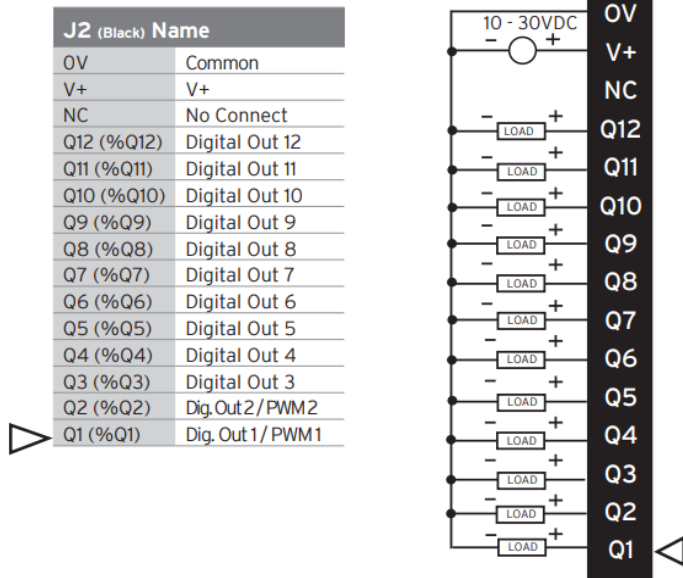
| J2 (Black) | Name |
|---|---|
| 0V | Common |
| V+ | V+ |
| NC | No Connect |
| Q12 (%Q12) | Digital Out 12 |
| Q11 (%Q11) | Digital Out 11 |
| Q10 (%Q10) | Digital Out 10 |
| Q9 (%Q9) | Digital Out 9 |
| Q8 (%Q8) | Digital Out 8 |
| Q7 (%Q7) | Digital Out 7 |
| Q6 (%Q6) | Digital Out 6 |
| Q5 (%Q5) | Digital Out 5 |
| Q4 (%Q4) | Digital Out 4 |
| Q3 (%Q3) | Digital Out 3 |
| Q2 (%Q2) | Dig. Out 2 / PWM 2 |
| Q1 (%Q1) | Dig. Out 1 / PWM 1 |

10 - 30VDC
− +
0V
V+
NC
− LOAD + Q12
− LOAD + Q11
− LOAD + Q10
− LOAD + Q9
− LOAD + Q8
− LOAD + Q7
− LOAD + Q6
− LOAD + Q5
− LOAD + Q4
− LOAD + Q3
− LOAD + Q2
− LOAD + Q1